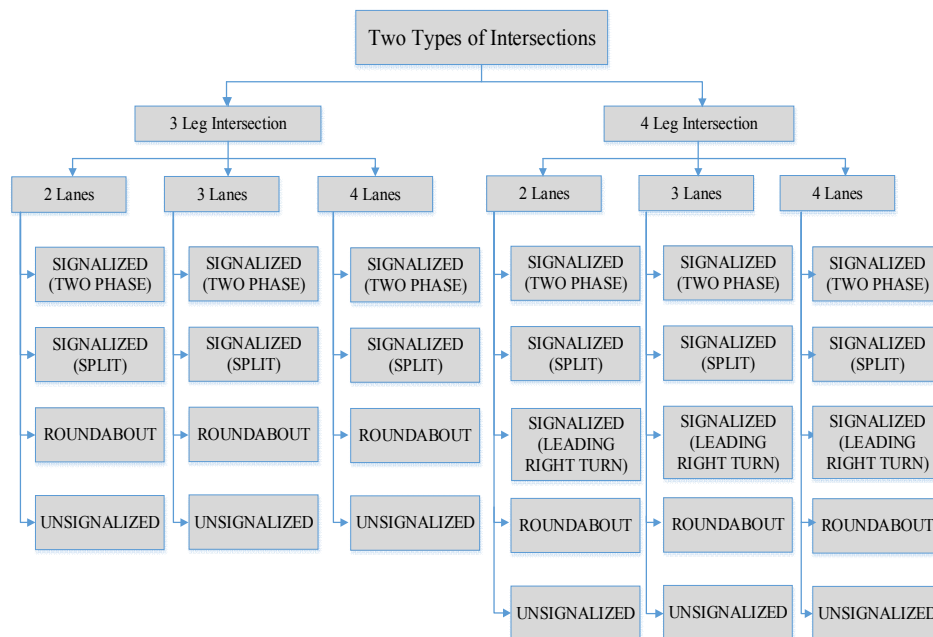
Two Types of Intersections

3 Leg Intersection

2 Lanes

SIGNALIZED (TWO PHASE)

SIGNALIZED (SPLIT)

ROUNDABOUT

UNSIGNALIZED

3 Lanes

SIGNALIZED (TWO PHASE)

SIGNALIZED (SPLIT)

ROUNDABOUT

UNSIGNALIZED

4 Lanes

SIGNALIZED (TWO PHASE)

SIGNALIZED (SPLIT)

ROUNDABOUT

UNSIGNALIZED

4 Leg Intersection

2 Lanes

SIGNALIZED (TWO PHASE)

SIGNALIZED (SPLIT)

SIGNALIZED (LEADING RIGHT TURN)

ROUNDABOUT

UNSIGNALIZED

3 Lanes

SIGNALIZED (TWO PHASE)

SIGNALIZED (SPLIT)

SIGNALIZED (LEADING RIGHT TURN)

ROUNDABOUT

UNSIGNALIZED

4 Lanes

SIGNALIZED (TWO PHASE)

SIGNALIZED (SPLIT)

SIGNALIZED (LEADING RIGHT TURN)

ROUNDABOUT

UNSIGNALIZED